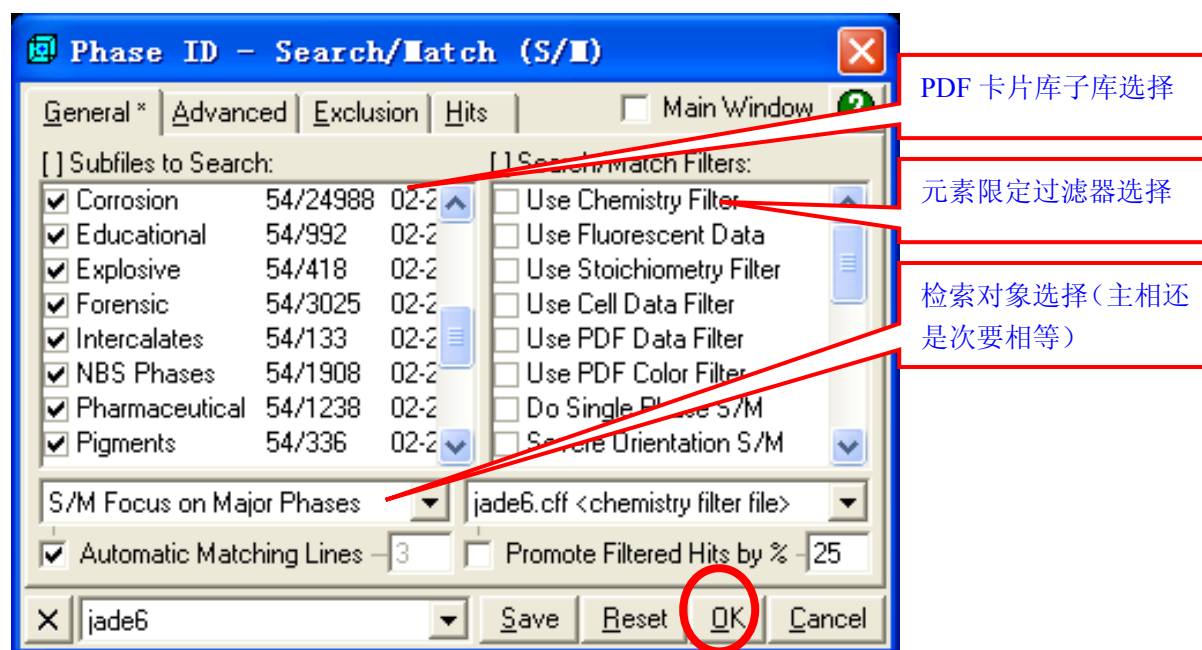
Phase ID - Search/Match (S/M)

General * | Advanced | Exclusion | Hits

Main Window

[ ] Subfiles to Search:

| | | |
|---|---|---|
| ☑ Corrosion | 54/24988 | 02-2 |
| ☑ Educational | 54/992 | 02-2 |
| ☑ Explosive | 54/418 | 02-2 |
| ☑ Forensic | 54/3025 | 02-2 |
| ☑ Intercalates | 54/133 | 02-2 |
| ☑ NBS Phases | 54/1908 | 02-2 |
| ☑ Pharmaceutical | 54/1238 | 02-2 |
| ☑ Pigments | 54/336 | 02-2 |

[ ] Search/Match Filters:

Use Chemistry Filter
Use Fluorescent Data
Use Stoichiometry Filter
Use Cell Data Filter
Use PDF Data Filter
Use PDF Color Filter
Do Single Phase S/M
Severe Orientation S/M

S/M Focus on Major Phases

jade6.cff <chemistry filter file>

Automatic Matching Lines 3

Promote Filtered Hits by % 25

jade6

Save Reset OK Cancel

PDF 卡片库子库选择

元素限定过滤器选择

检索对象选择（主相还是次要相等）